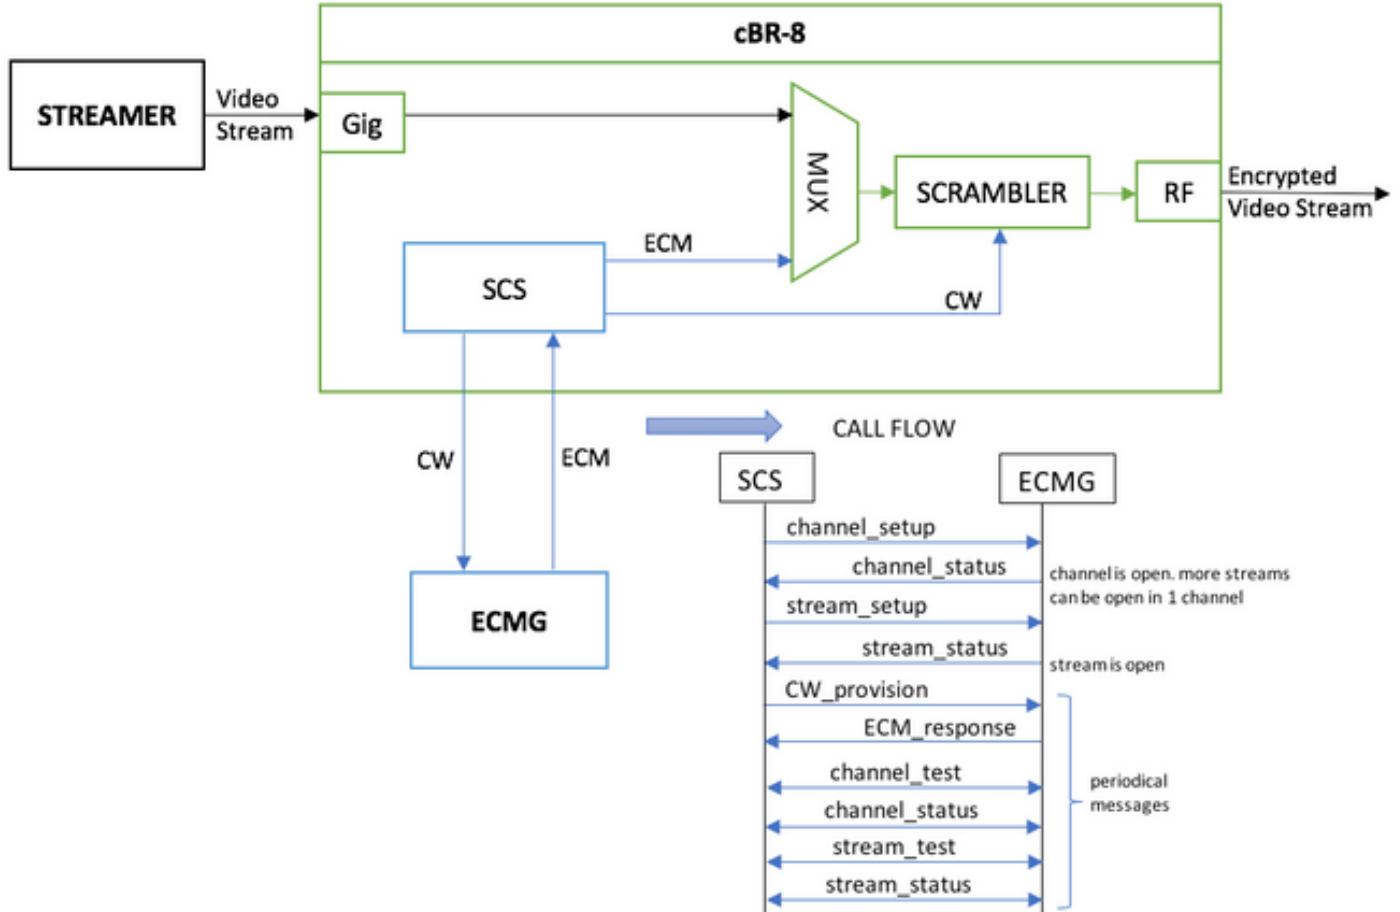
cBR-8

STREAMER

Video Stream

Gig

MUX

SCRAMBLER

RF

Encrypted Video Stream

ECM

SCS

CW

CW

ECM

ECMG

CALL FLOW

SCS

ECMG

channel_setup

channel_status

channel is open. more streams can be open in 1 channel

stream_setup

stream_status

stream is open

CW_provision

ECM_response

channel_test

channel_status

stream_test

stream_status

periodical messages